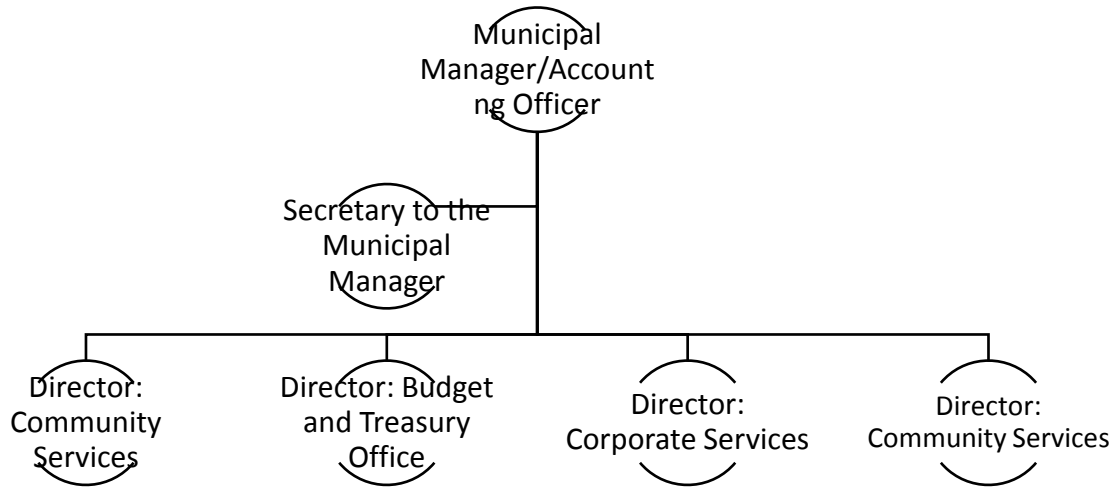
Municipal Manager/Accounting Officer

Secretary to the Municipal Manager

Director: Community Services

Director: Budget and Treasury Office

Director: Corporate Services

Director: Community Services